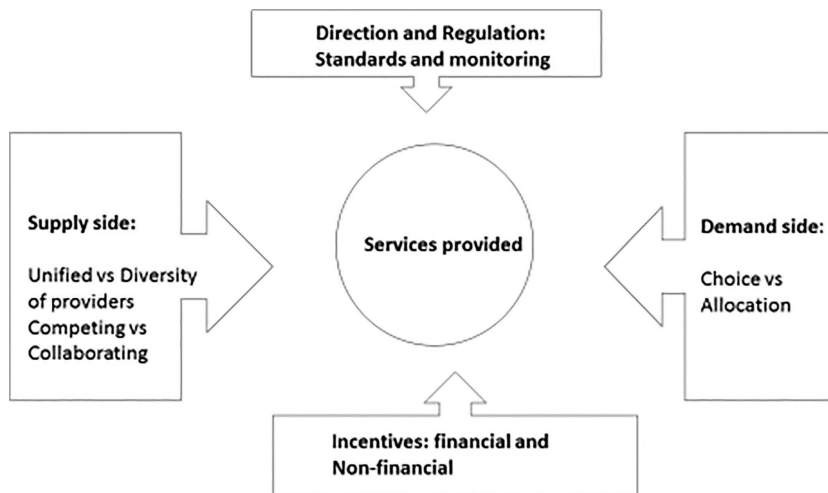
Direction and Regulation:
Standards and monitoring

Supply side:

Unified vs Diversity of providers
Competing vs Collaborating

Services provided

Demand side:

Choice vs Allocation

Incentives: financial and Non-financial